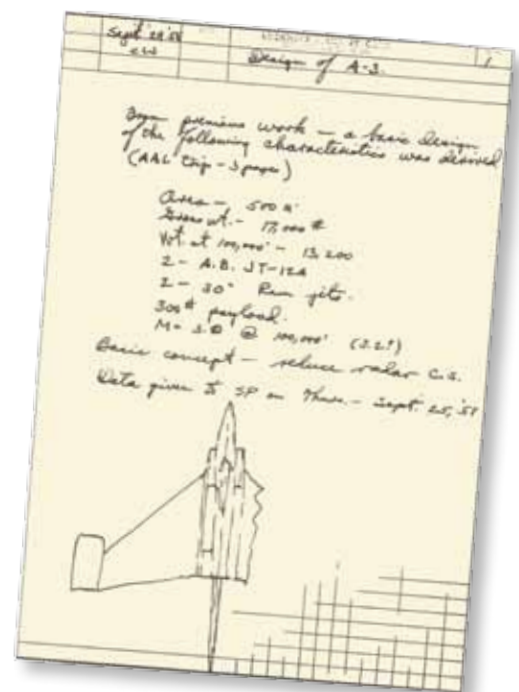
Sept 28 '58
CLJ

Design of A-3.

1

From previous work — a basic design of the following characteristics was derived (AAL trip - 3 pages)

Area - 500 ft²
Gross wt. - 17,000 #
Wt. at 100,000' - 13,200
2 - A.B. JT-12A
2 - 30" Ram jets.
300# payload.
M = 3.0 @ 100,000' (3.2?)
Basic concept — reduce radar c.s.
Data given to SP on Thurs. - Sept. 25, '58